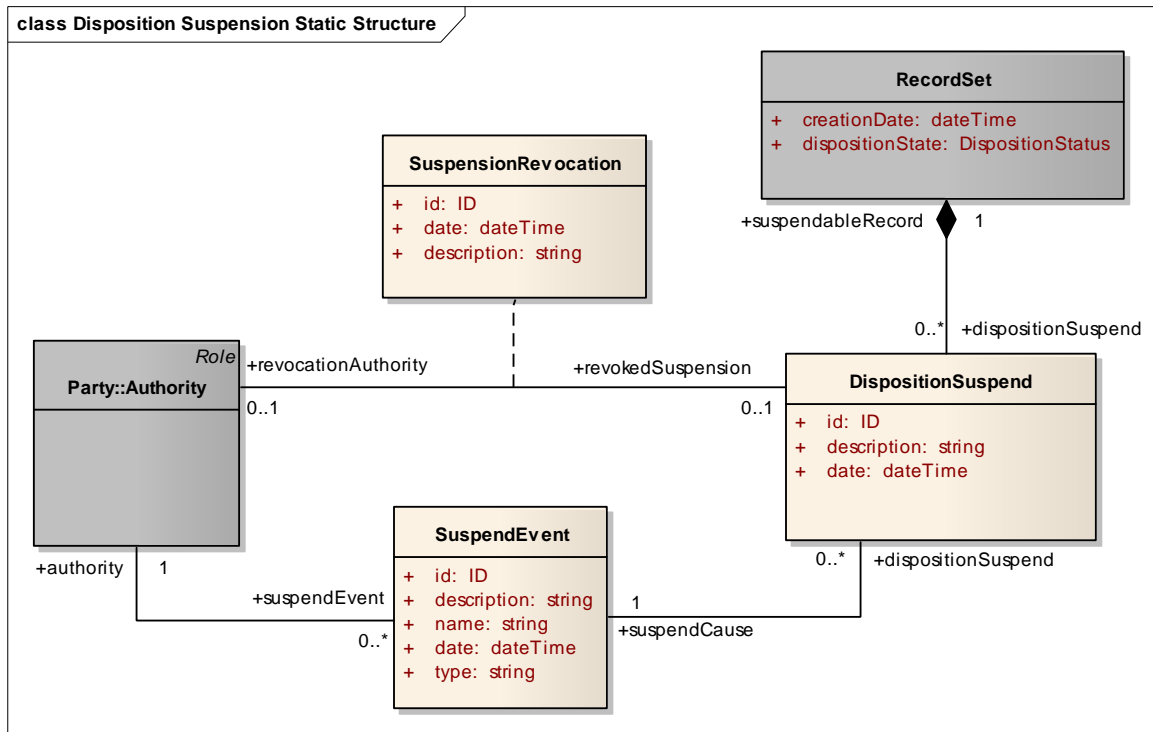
class Disposition Suspension Static Structure

RecordSet
+ creationDate: dateTime
+ dispositionState: DispositionStatus

SuspensionRevocation
+ id: ID
+ date: dateTime
+ description: string

+suspendableRecord
1

0..*
+dispositionSuspend

Role
Party::Authority

+revocationAuthority
0..1

+revokedSuspension
0..1

DispositionSuspend
+ id: ID
+ description: string
+ date: dateTime

SuspendEvent
+ id: ID
+ description: string
+ name: string
+ date: dateTime
+ type: string

+authority
1

+suspendEvent
0..*

1
+suspendCause

0..*
+dispositionSuspend